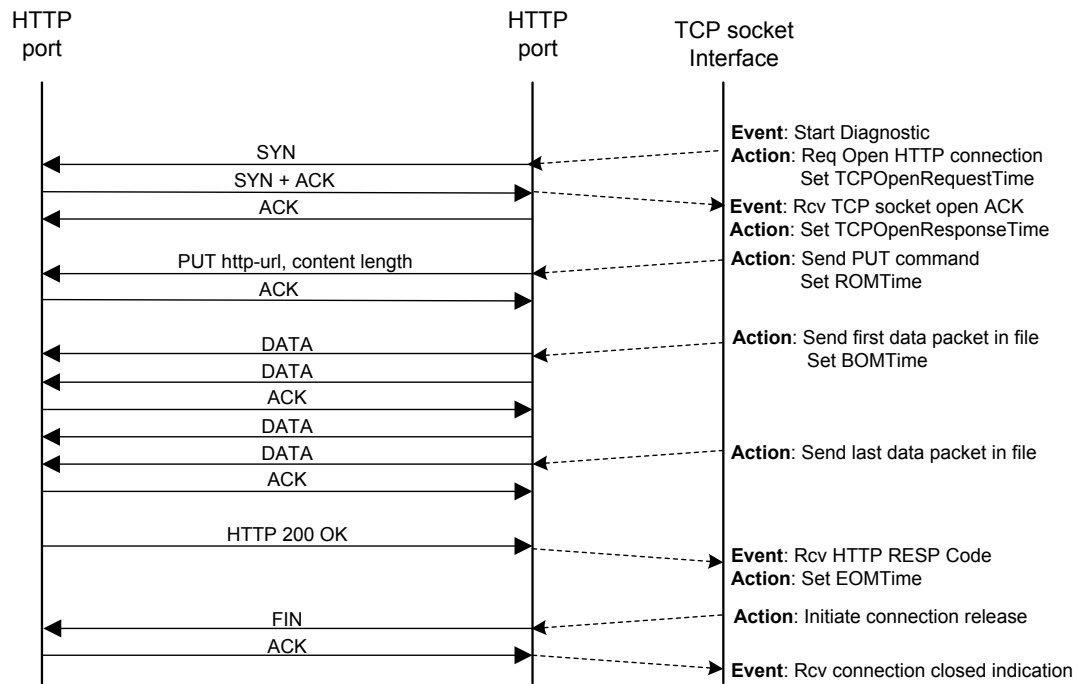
HTTP port

HTTP port

TCP socket Interface

SYN

SYN + ACK

ACK

PUT http-url, content length

ACK

DATA

DATA

ACK

DATA

DATA

ACK

HTTP 200 OK

FIN

ACK

**Event**: Start Diagnostic
**Action**: Req Open HTTP connection
Set TCPOpenRequestTime

**Event**: Rcv TCP socket open ACK
**Action**: Set TCPOpenResponseTime

**Action**: Send PUT command
Set ROMTime

**Action**: Send first data packet in file
Set BOMTime

**Action**: Send last data packet in file

**Event**: Rcv HTTP RESP Code
**Action**: Set EOMTime

**Action**: Initiate connection release

**Event**: Rcv connection closed indication